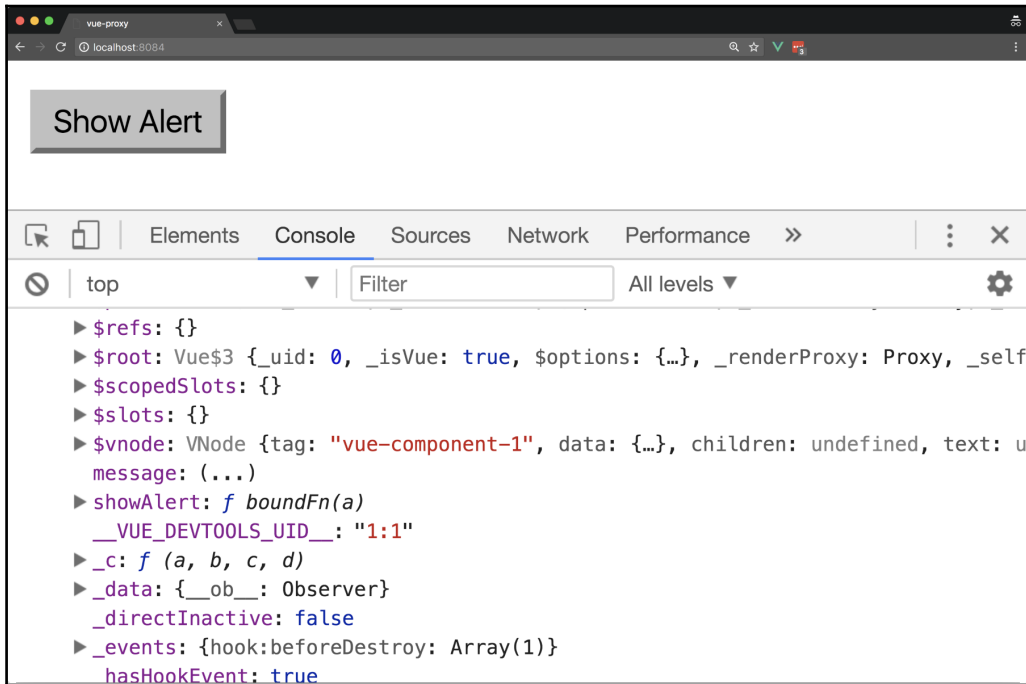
vue-proxy

localhost:8084

Show Alert

Elements Console Sources Network Performance »

top Filter All levels ▼

▶ $refs: {}
▶ $root: Vue$3 {_uid: 0, _isVue: true, $options: {…}, _renderProxy: Proxy, _self
▶ $scopedSlots: {}
▶ $slots: {}
▶ $vnode: VNode {tag: "vue-component-1", data: {…}, children: undefined, text: u
message: (...)
▶ showAlert: f boundFn(a)
__VUE_DEVTOOLS_UID__: "1:1"
▶ _c: f (a, b, c, d)
▶ _data: {__ob__: Observer}
_directInactive: false
▶ _events: {hook:beforeDestroy: Array(1)}
_hasHookEvent: true